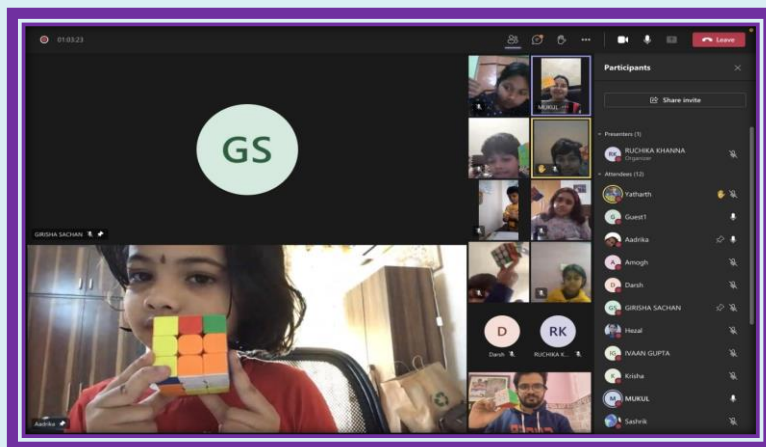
01:03:23

Leave

Participants

Share invite

Presenters (1)

RK RUCHIKA KHANNA
Organizer

Attendees (12)

Yatharth

Guest1

Aadrika

Amogh

Darsh

GIRISHA SACHAN

Hezal

IVAAN GUPTA

Krisha

MUKUL

Sashrik

GS

GIRISHA SACHAN

MUKUL

D

Darsh

RK

RUCHIKA K...

Aadrika